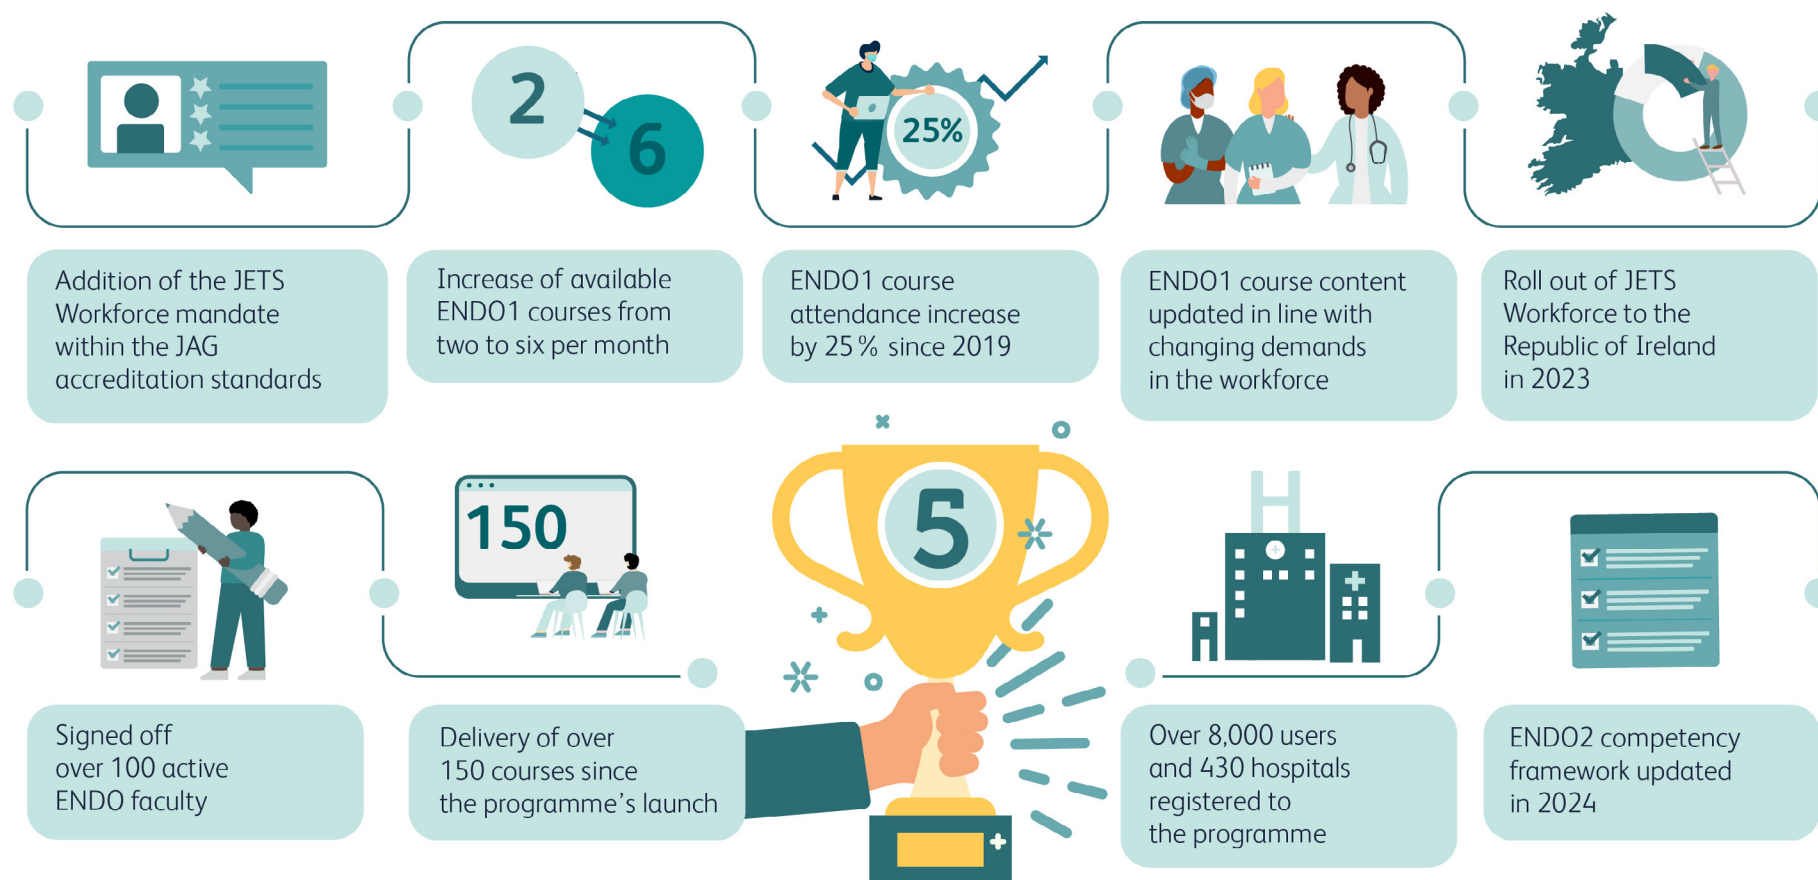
2

6

25%

Addition of the JETS Workforce mandate within the JAG accreditation standards

Increase of available ENDO1 courses from two to six per month

ENDO1 course attendance increase by 25% since 2019

ENDO1 course content updated in line with changing demands in the workforce

Roll out of JETS Workforce to the Republic of Ireland in 2023

150

5

Signed off over 100 active ENDO faculty

Delivery of over 150 courses since the programme's launch

Over 8,000 users and 430 hospitals registered to the programme

ENDO2 competency framework updated in 2024